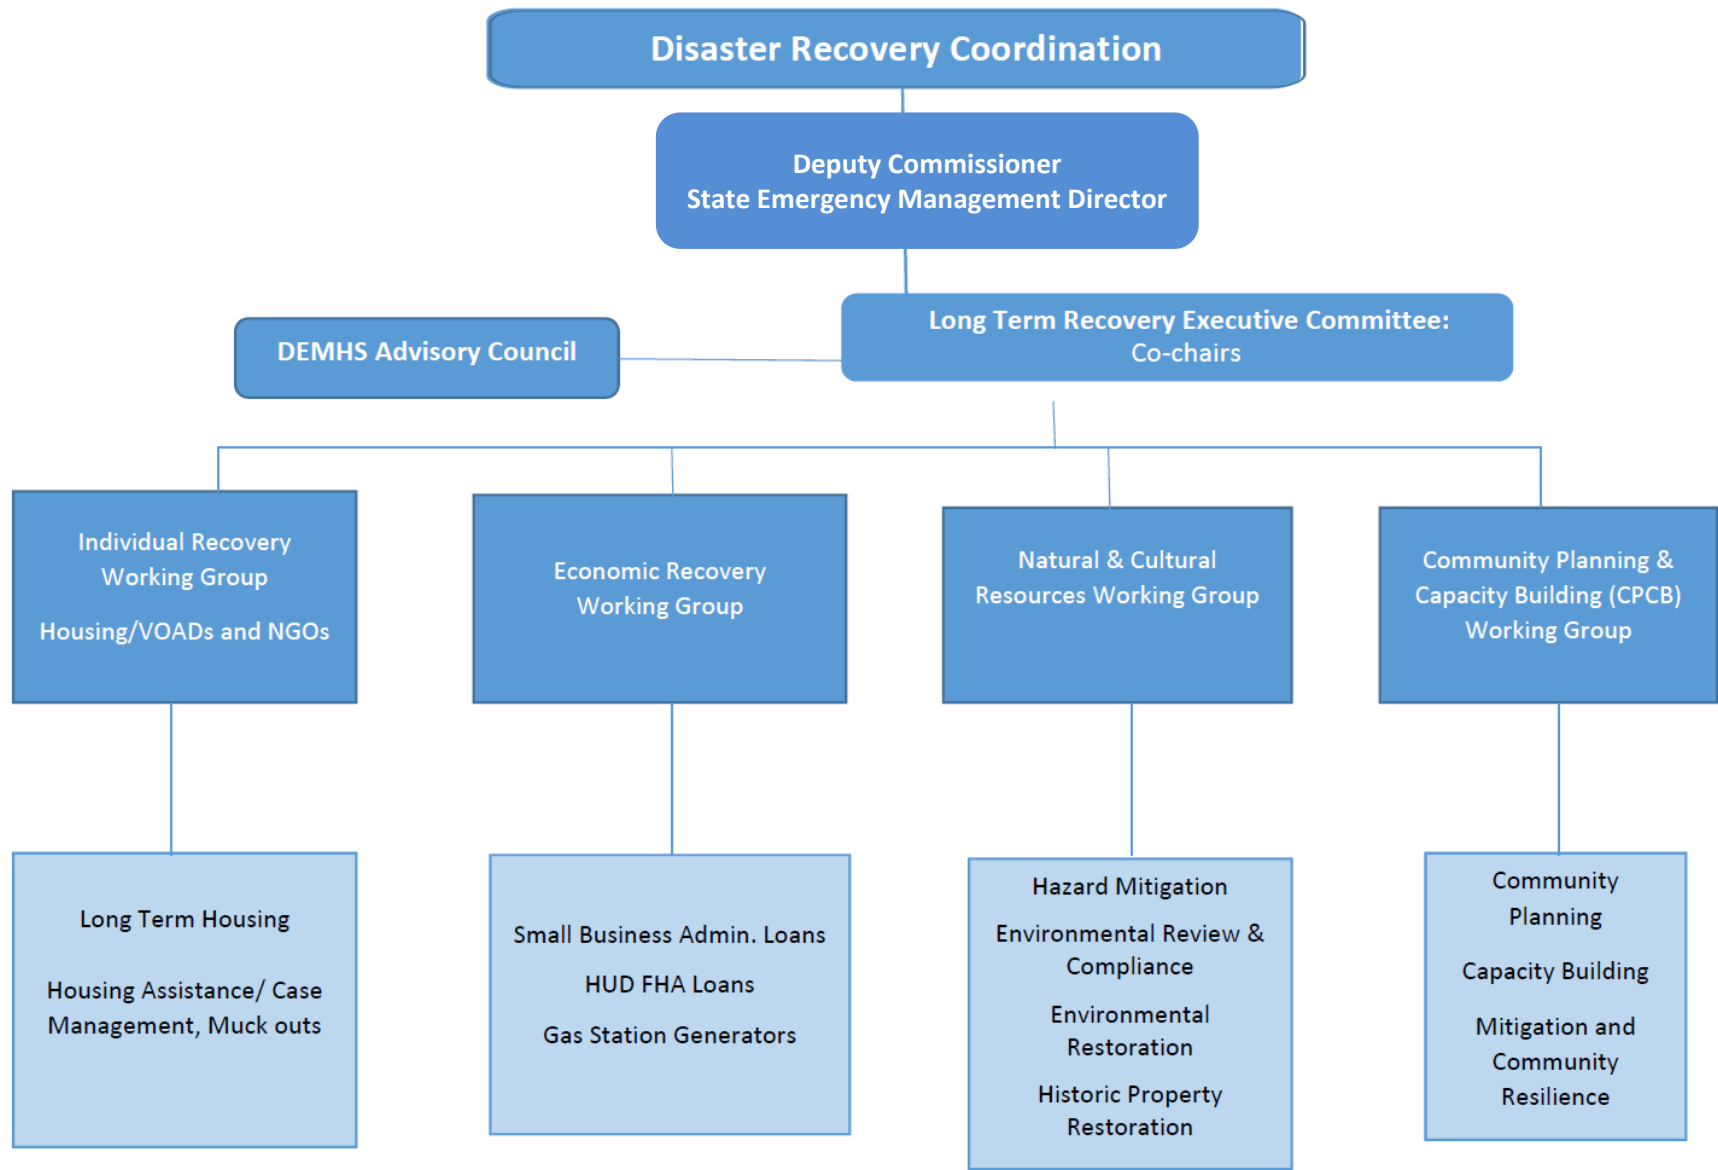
Disaster Recovery Coordination

Deputy Commissioner
State Emergency Management Director

DEMHS Advisory Council

Long Term Recovery Executive Committee:
Co-chairs

Individual Recovery Working Group

Housing/VOADs and NGOs

Economic Recovery Working Group

Natural & Cultural Resources Working Group

Community Planning & Capacity Building (CPCB) Working Group

Long Term Housing

Housing Assistance/ Case Management, Muck outs

Small Business Admin. Loans

HUD FHA Loans

Gas Station Generators

Hazard Mitigation

Environmental Review & Compliance

Environmental Restoration

Historic Property Restoration

Community Planning

Capacity Building

Mitigation and Community Resilience